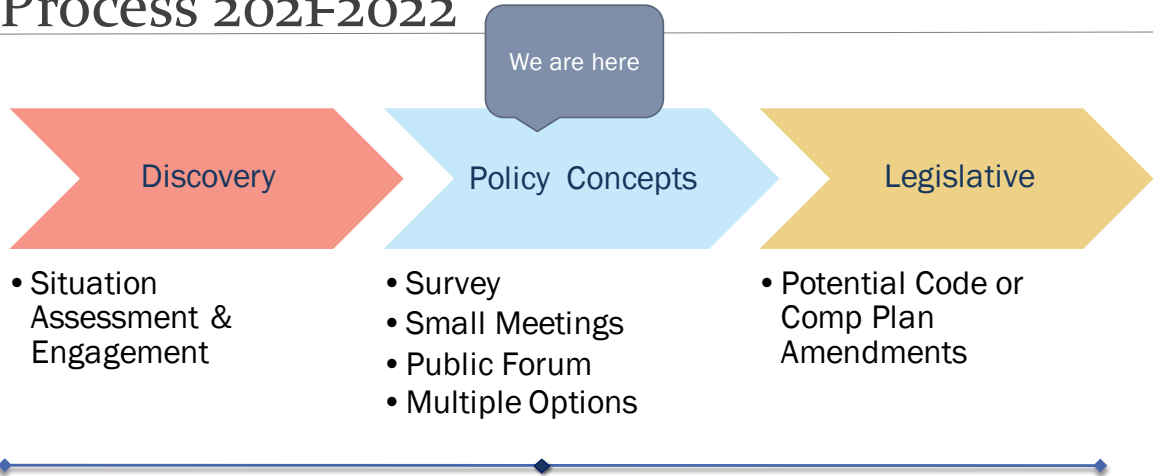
Process 2021-2022

We are here

Discovery

Policy Concepts

Legislative

• Situation Assessment & Engagement

• Survey
• Small Meetings
• Public Forum
• Multiple Options

• Potential Code or Comp Plan Amendments